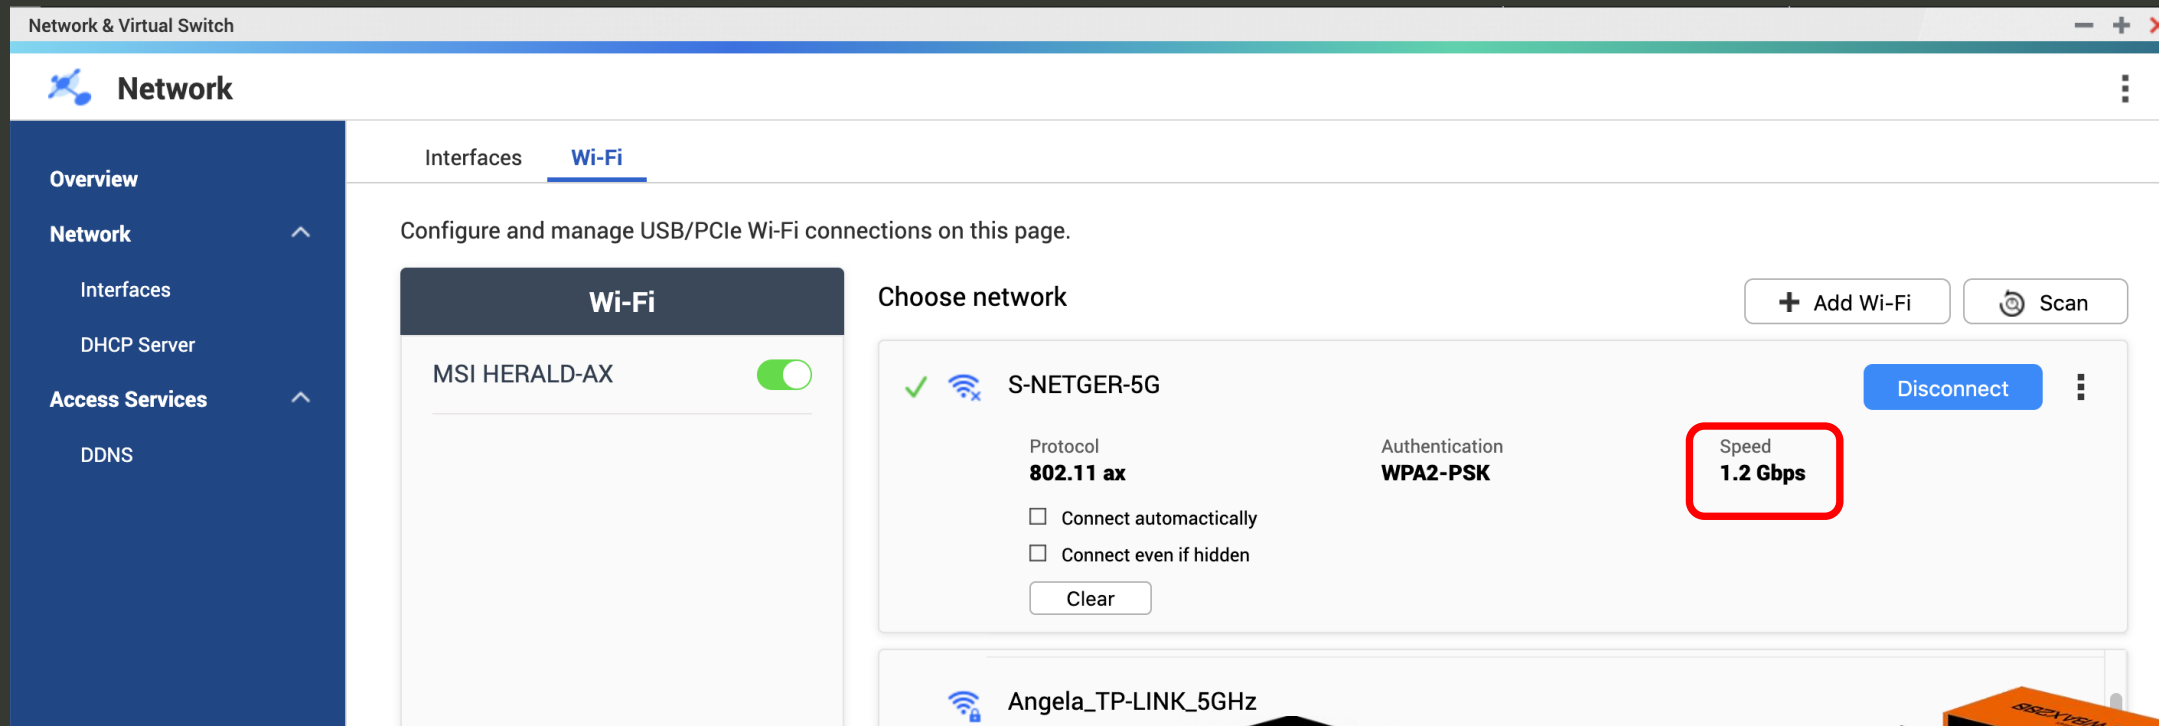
Network & Virtual Switch

Network

Overview

Network

Interfaces

DHCP Server

Access Services

DDNS

Interfaces Wi-Fi

Configure and manage USB/PCIe Wi-Fi connections on this page.

Wi-Fi

MSI HERALD-AX

Choose network

Add Wi-Fi

Scan

S-NETGER-5G

Disconnect

Protocol
802.11 ax

Authentication
WPA2-PSK

Speed
1.2 Gbps

Connect automactically

Connect even if hidden

Clear

Angela_TP-LINK_5GHz